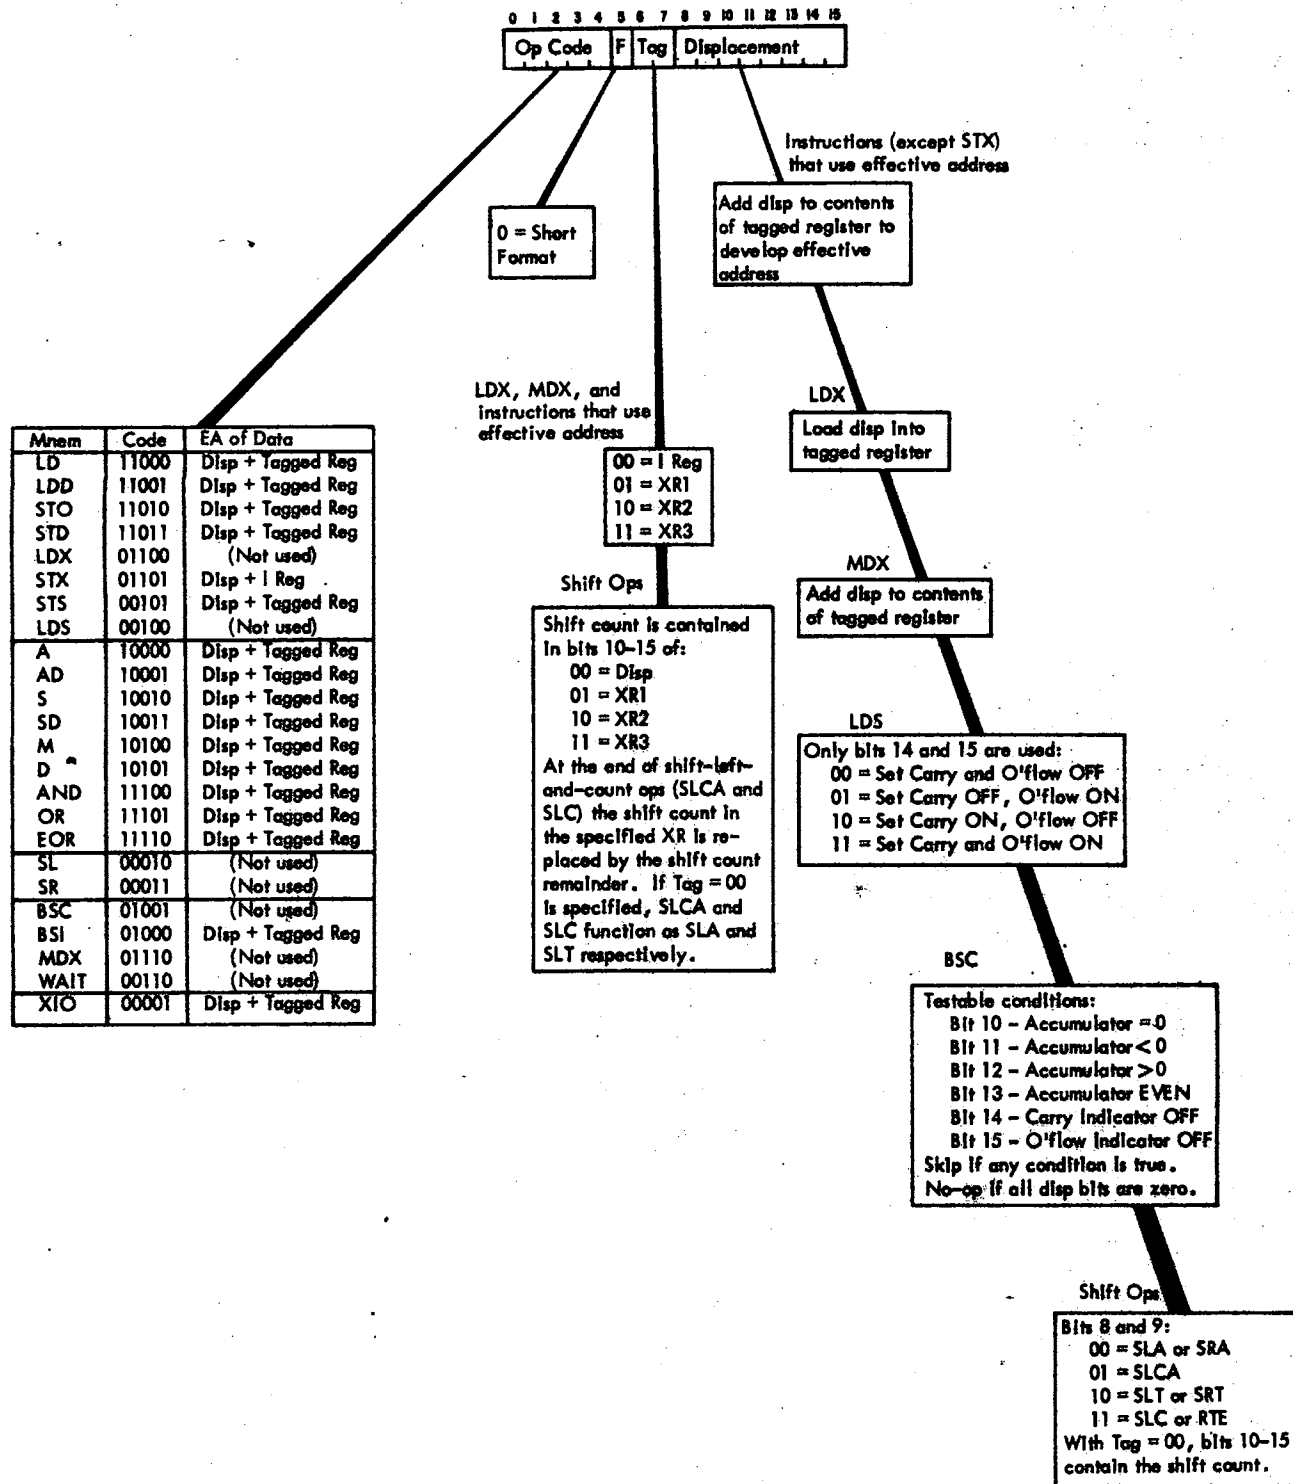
0 1 2 3 4 5 6 7 8 9 10 11 12 13 14 15

| Op Code | F | Tag | Displacement |
|---|---|---|---|

Instructions (except STX) that use effective address

0 = Short Format

Add disp to contents of tagged register to develop effective address

LDX, MDX, and instructions that use effective address

00 = I Reg
01 = XR1
10 = XR2
11 = XR3

LDX

Load disp into tagged register

MDX

Add disp to contents of tagged register

| Mnem | Code | EA of Data |
|---|---|---|
| LD | 11000 | Disp + Tagged Reg |
| LDD | 11001 | Disp + Tagged Reg |
| STO | 11010 | Disp + Tagged Reg |
| STD | 11011 | Disp + Tagged Reg |
| LDX | 01100 | (Not used) |
| STX | 01101 | Disp + I Reg |
| STS | 00101 | Disp + Tagged Reg |
| LDS | 00100 | (Not used) |
| A | 10000 | Disp + Tagged Reg |
| AD | 10001 | Disp + Tagged Reg |
| S | 10010 | Disp + Tagged Reg |
| SD | 10011 | Disp + Tagged Reg |
| M | 10100 | Disp + Tagged Reg |
| D | 10101 | Disp + Tagged Reg |
| AND | 11100 | Disp + Tagged Reg |
| OR | 11101 | Disp + Tagged Reg |
| EOR | 11110 | Disp + Tagged Reg |
| SL | 00010 | (Not used) |
| SR | 00011 | (Not used) |
| BSC | 01001 | (Not used) |
| BSI | 01000 | Disp + Tagged Reg |
| MDX | 01110 | (Not used) |
| WAIT | 00110 | (Not used) |
| XIO | 00001 | Disp + Tagged Reg |

Shift Ops

Shift count is contained in bits 10–15 of:
00 = Disp
01 = XR1
10 = XR2
11 = XR3
At the end of shift-left-and-count ops (SLCA and SLC) the shift count in the specified XR is replaced by the shift count remainder. If Tag = 00 is specified, SLCA and SLC function as SLA and SLT respectively.

LDS

Only bits 14 and 15 are used:
00 = Set Carry and O'flow OFF
01 = Set Carry OFF, O'flow ON
10 = Set Carry ON, O'flow OFF
11 = Set Carry and O'flow ON

BSC

Testable conditions:
Bit 10 – Accumulator = 0
Bit 11 – Accumulator < 0
Bit 12 – Accumulator > 0
Bit 13 – Accumulator EVEN
Bit 14 – Carry Indicator OFF
Bit 15 – O'flow Indicator OFF
Skip if any condition is true.
No-op if all disp bits are zero.

Shift Ops

Bits 8 and 9:
00 = SLA or SRA
01 = SLCA
10 = SLT or SRT
11 = SLC or RTE
With Tag = 00, bits 10-15 contain the shift count.